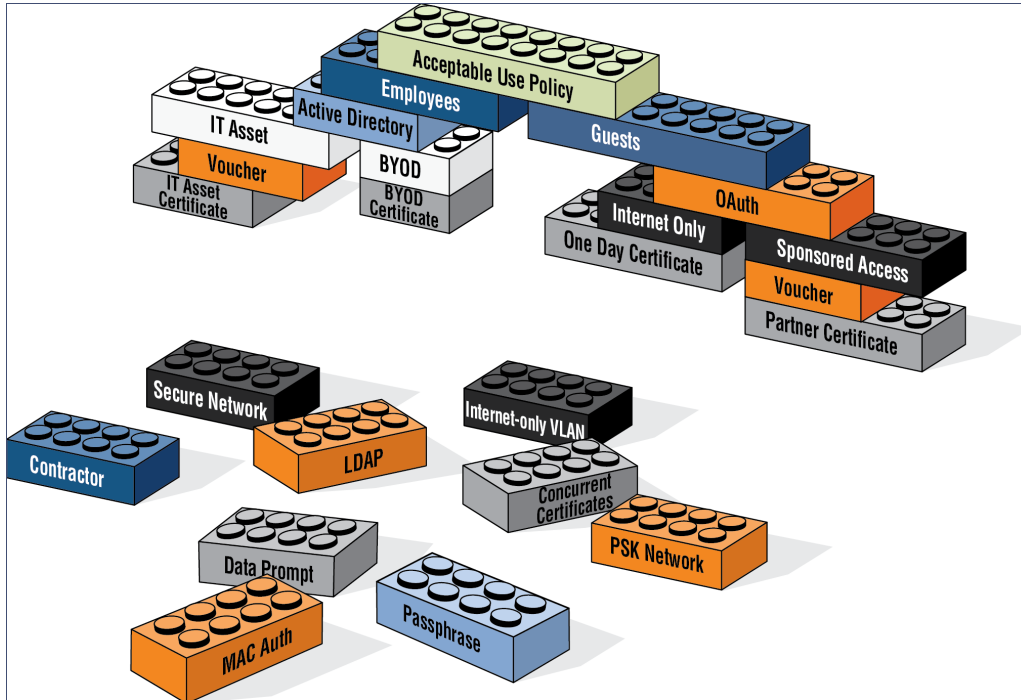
Acceptable Use Policy

Employees

Active Directory

IT Asset

Voucher

IT Asset Certificate

BYOD

BYOD Certificate

Guests

OAuth

Internet Only

One Day Certificate

Sponsored Access

Voucher

Partner Certificate

Secure Network

Contractor

LDAP

Internet-only VLAN

Concurrent Certificates

PSK Network

Data Prompt

MAC Auth

Passphrase